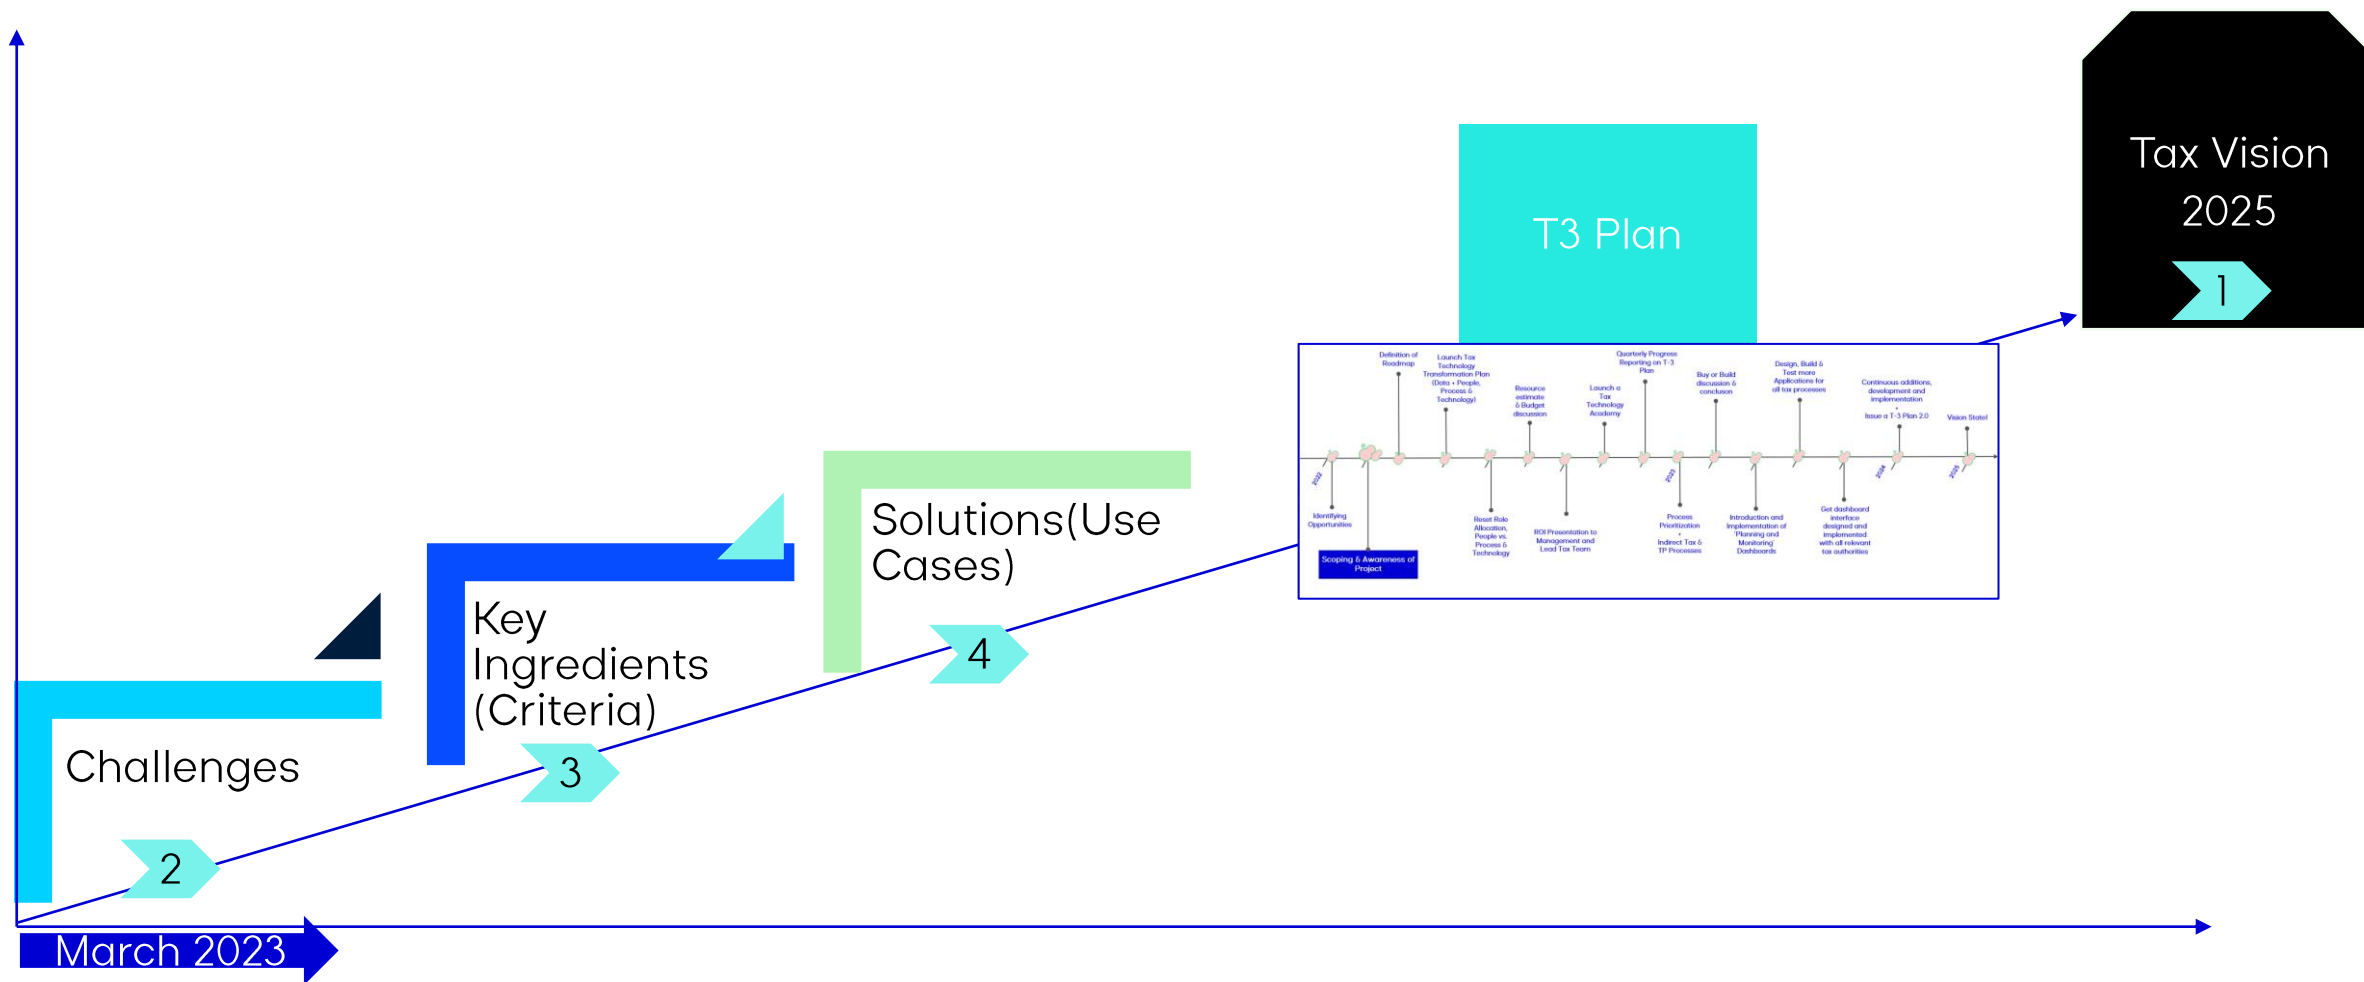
Tax Vision 2025

1

T3 Plan

Definition of Roadmap

Launch Tax Technology Transformation Plan (Data + People, Process & Technology)

Resource estimate & Budget discussion

Launch a Tax Technology Academy

Quarterly Progress Reporting on T-3 Plan

Buy or Build discussion & conclusion

Design, Build & Test more Applications for all tax processes

Continuous additions, development and implementation • Issue a T-3 Plan 2.0

Vision State!

2022

2023

2024

2025

Identifying Opportunities

Scoping & Awareness of Project

Reset Role Allocation, People vs. Process & Technology

ROI Presentation to Management and Lead Tax Team

Process Prioritization • Indirect Tax & TP Processes

Introduction and Implementation of 'Planning and Monitoring' Dashboards

Get dashboard interface designed and implemented with all relevant tax authorities

Solutions(Use Cases)

4

Key Ingredients (Criteria)

3

Challenges

2

March 2023